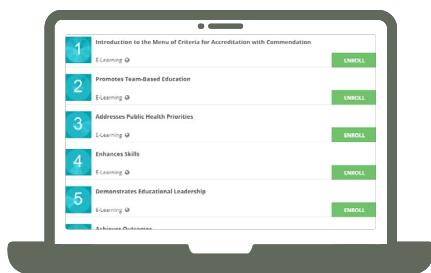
1 Introduction to the Menu of Criteria for Accreditation with Commendation
E-Learning
ENROLL

2 Promotes Team-Based Education
E-Learning
ENROLL

3 Addresses Public Health Priorities
E-Learning
ENROLL

4 Enhances Skills
E-Learning
ENROLL

5 Demonstrates Educational Leadership
E-Learning
ENROLL

Achieves Outcomes